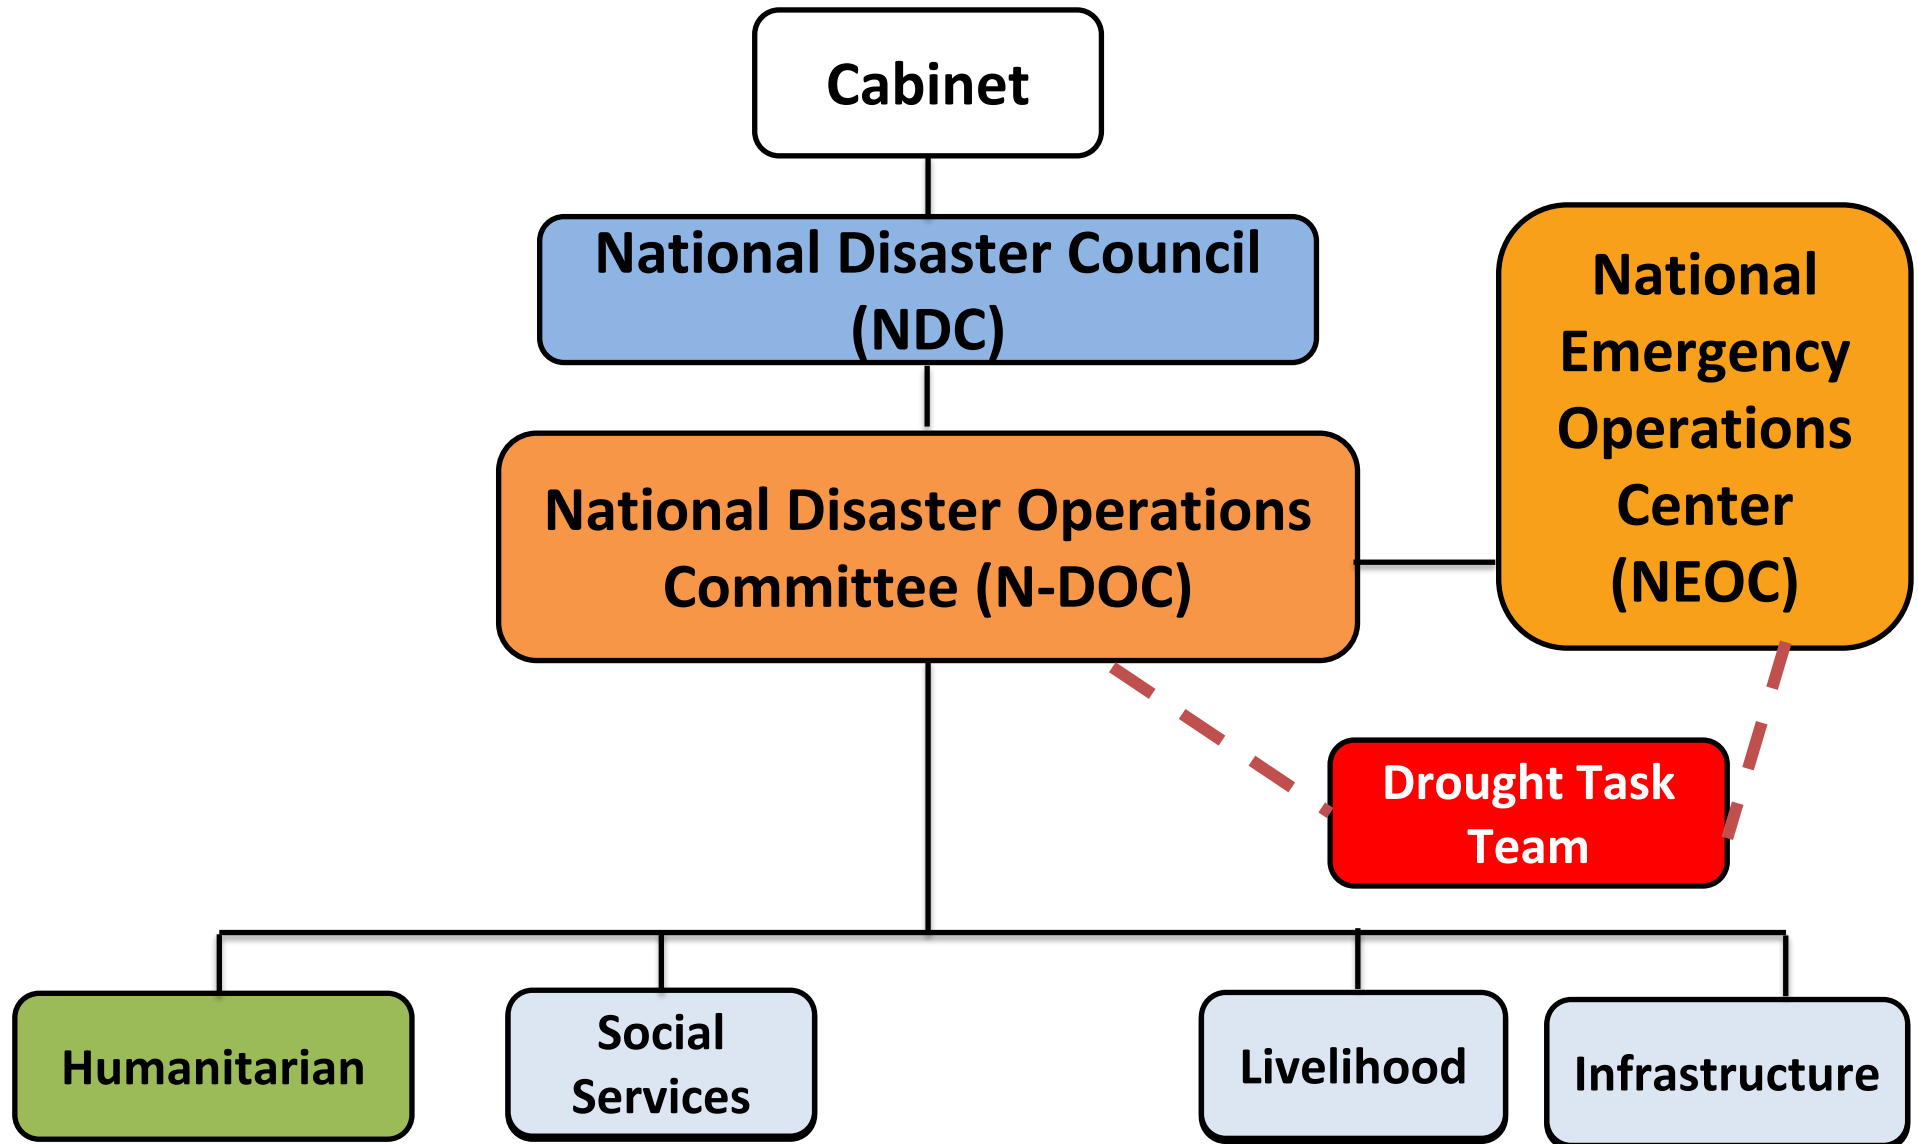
Cabinet

National Disaster Council (NDC)

National Disaster Operations Committee (N-DOC)

National Emergency Operations Center (NEOC)

Drought Task Team

Humanitarian

Social Services

Livelihood

Infrastructure